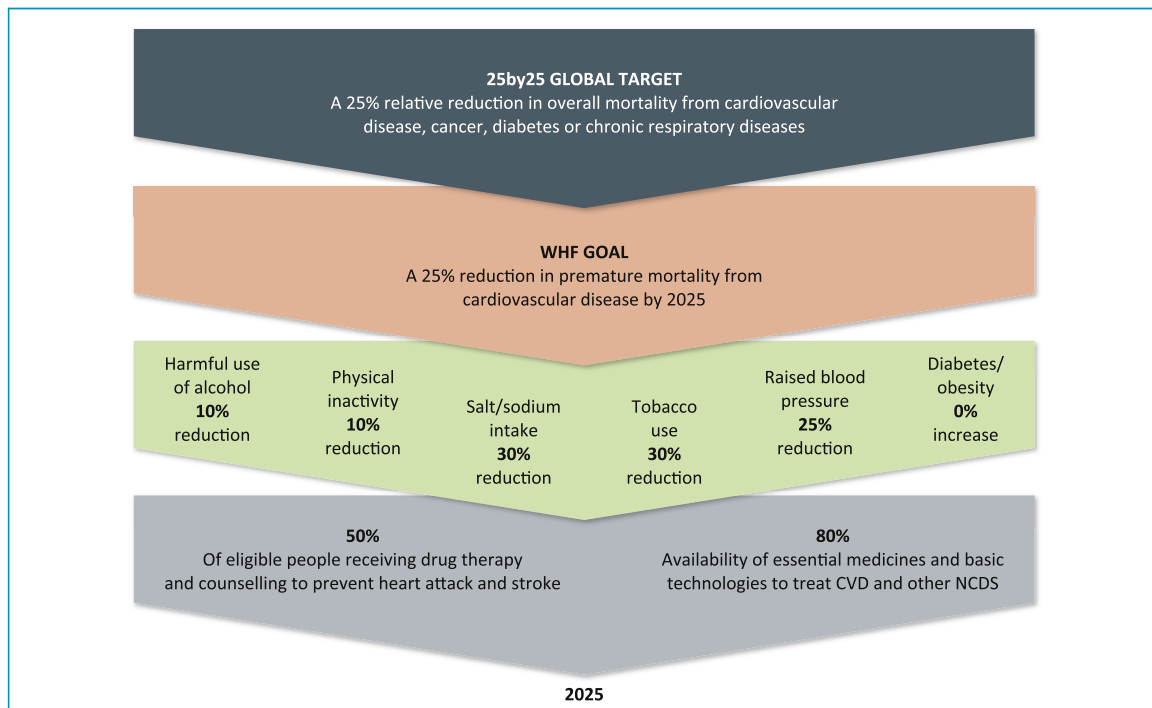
**25by25 GLOBAL TARGET**
A 25% relative reduction in overall mortality from cardiovascular disease, cancer, diabetes or chronic respiratory diseases

**WHF GOAL**
A 25% reduction in premature mortality from cardiovascular disease by 2025

Harmful use of alcohol **10%** reduction

Physical inactivity **10%** reduction

Salt/sodium intake **30%** reduction

Tobacco use **30%** reduction

Raised blood pressure **25%** reduction

Diabetes/ obesity **0%** increase

**50%**
Of eligible people receiving drug therapy and counselling to prevent heart attack and stroke

**80%**
Availability of essential medicines and basic technologies to treat CVD and other NCDS

**2025**